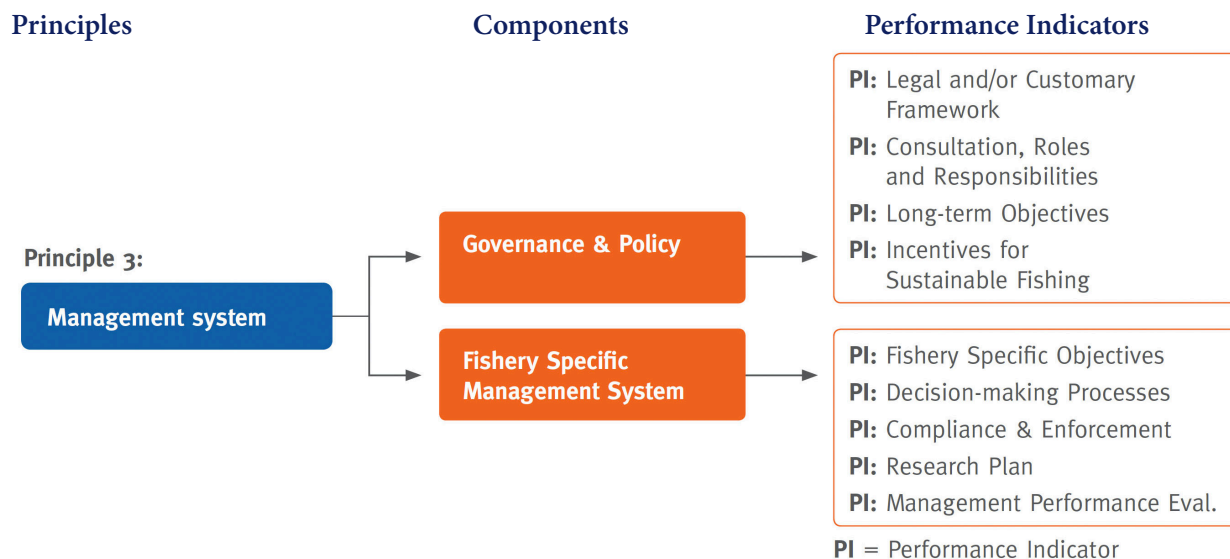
Principles

Components

Performance Indicators

Principle 3:

Management system

Governance & Policy

Fishery Specific Management System

PI: Legal and/or Customary Framework

PI: Consultation, Roles and Responsibilities

PI: Long-term Objectives

PI: Incentives for Sustainable Fishing

PI: Fishery Specific Objectives

PI: Decision-making Processes

PI: Compliance & Enforcement

PI: Research Plan

PI: Management Performance Eval.

PI = Performance Indicator